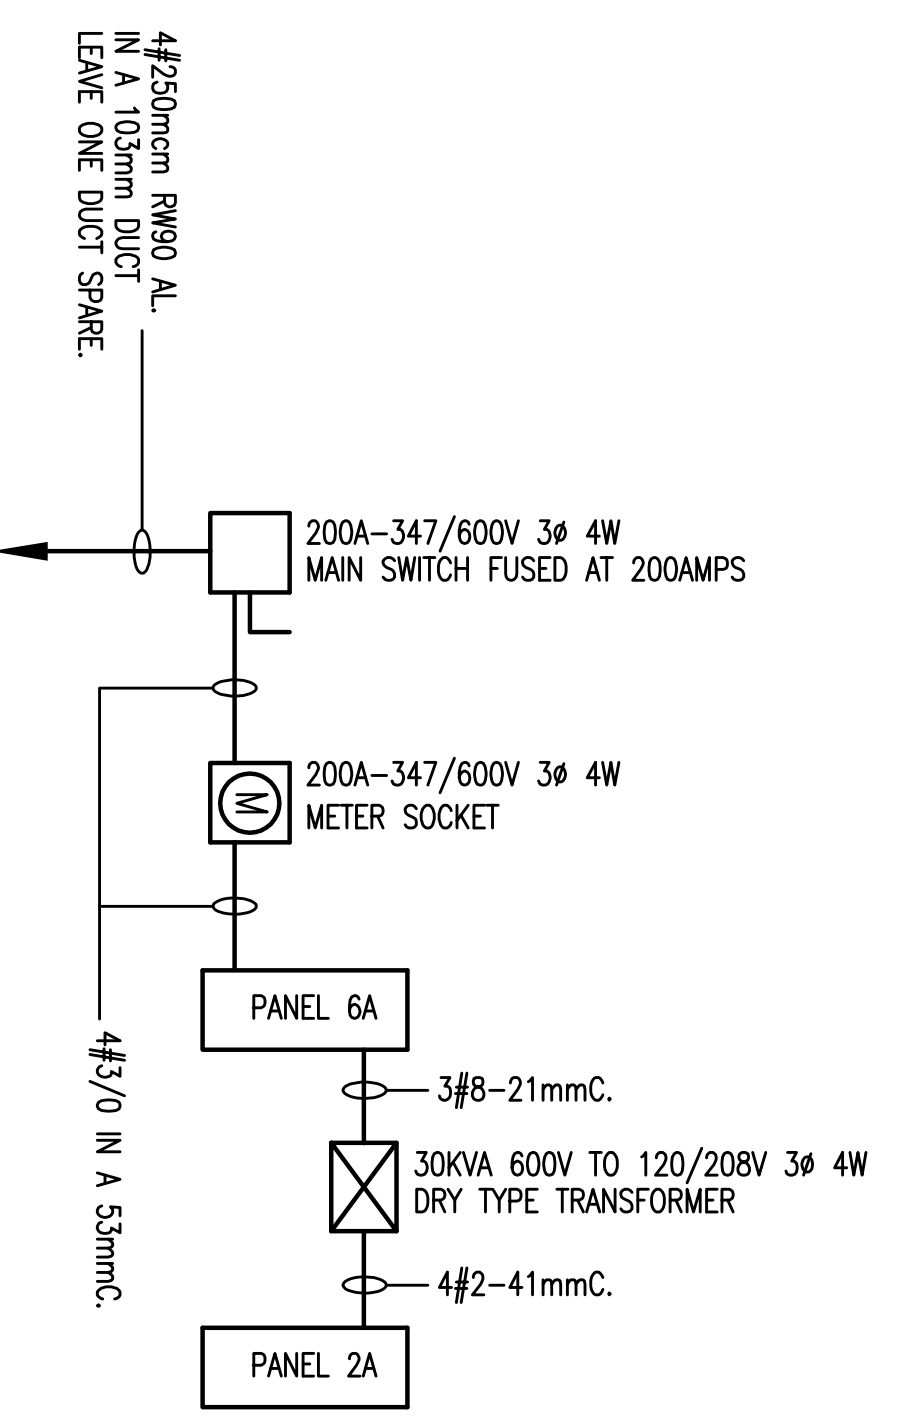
4#250mcm RW90 AL.
IN A 103mm DUCT
LEAVE ONE DUCT SPARE.

200A–347/600V 3ø 4W
MAIN SWITCH FUSED AT 200AMPS

M

200A–347/600V 3ø 4W
METER SOCKET

PANEL 6A

4#3/0 IN A 53mmC.

3#8–21mmC.

30KVA 600V TO 120/208V 3ø 4W
DRY TYPE TRANSFORMER

4#2–41mmC.

PANEL 2A